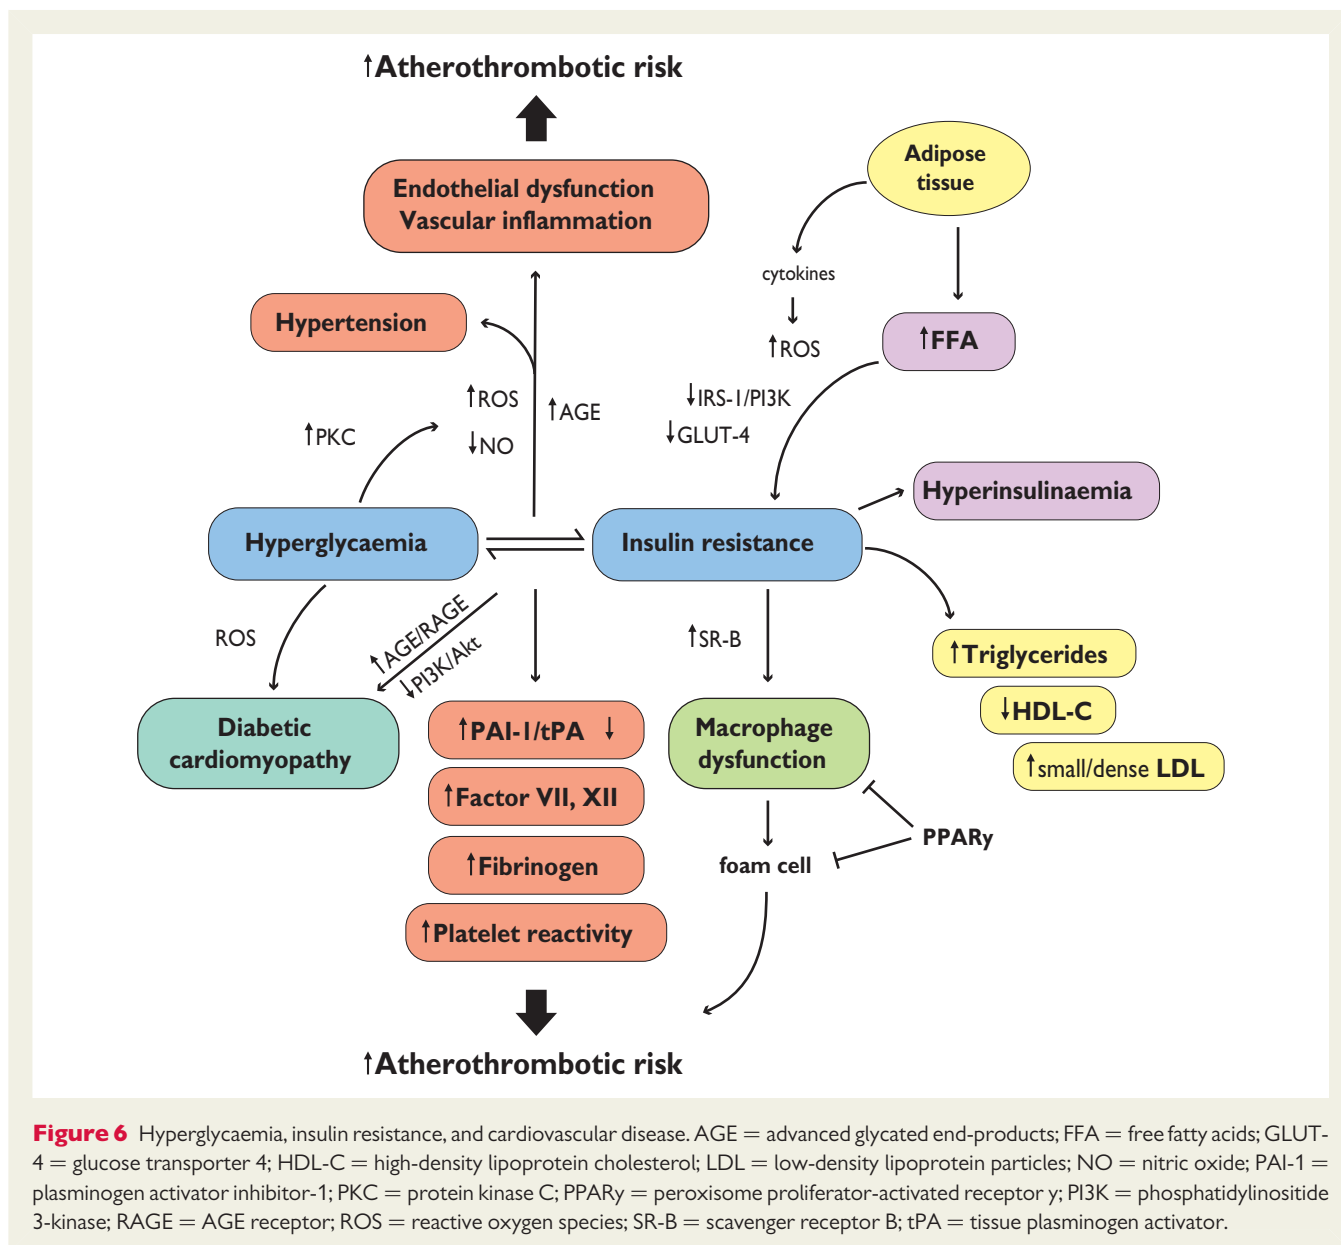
↑Atherothrombotic risk

Endothelial dysfunction
Vascular inflammation

Adipose tissue

cytokines

↑ROS

↑FFA

Hypertension

↑ROS

↑AGE

↓IRS-1/PI3K

↓GLUT-4

↑PKC

↓NO

Hyperinsulinaemia

Hyperglycaemia

Insulin resistance

ROS

↑AGE/RAGE

↓PI3K/Akt

↑SR-B

↑Triglycerides

↓HDL-C

↑small/dense LDL

Diabetic cardiomyopathy

↑PAI-1/tPA ↓

Macrophage dysfunction

↑Factor VII, XII

PPARy

↑Fibrinogen

foam cell

↑Platelet reactivity

↑Atherothrombotic risk

Figure 6 Hyperglycaemia, insulin resistance, and cardiovascular disease. AGE = advanced glycated end-products; FFA = free fatty acids; GLUT-4 = glucose transporter 4; HDL-C = high-density lipoprotein cholesterol; LDL = low-density lipoprotein particles; NO = nitric oxide; PAI-1 = plasminogen activator inhibitor-1; PKC = protein kinase C; PPARy = peroxisome proliferator-activated receptor y; PI3K = phosphatidylinositide 3-kinase; RAGE = AGE receptor; ROS = reactive oxygen species; SR-B = scavenger receptor B; tPA = tissue plasminogen activator.